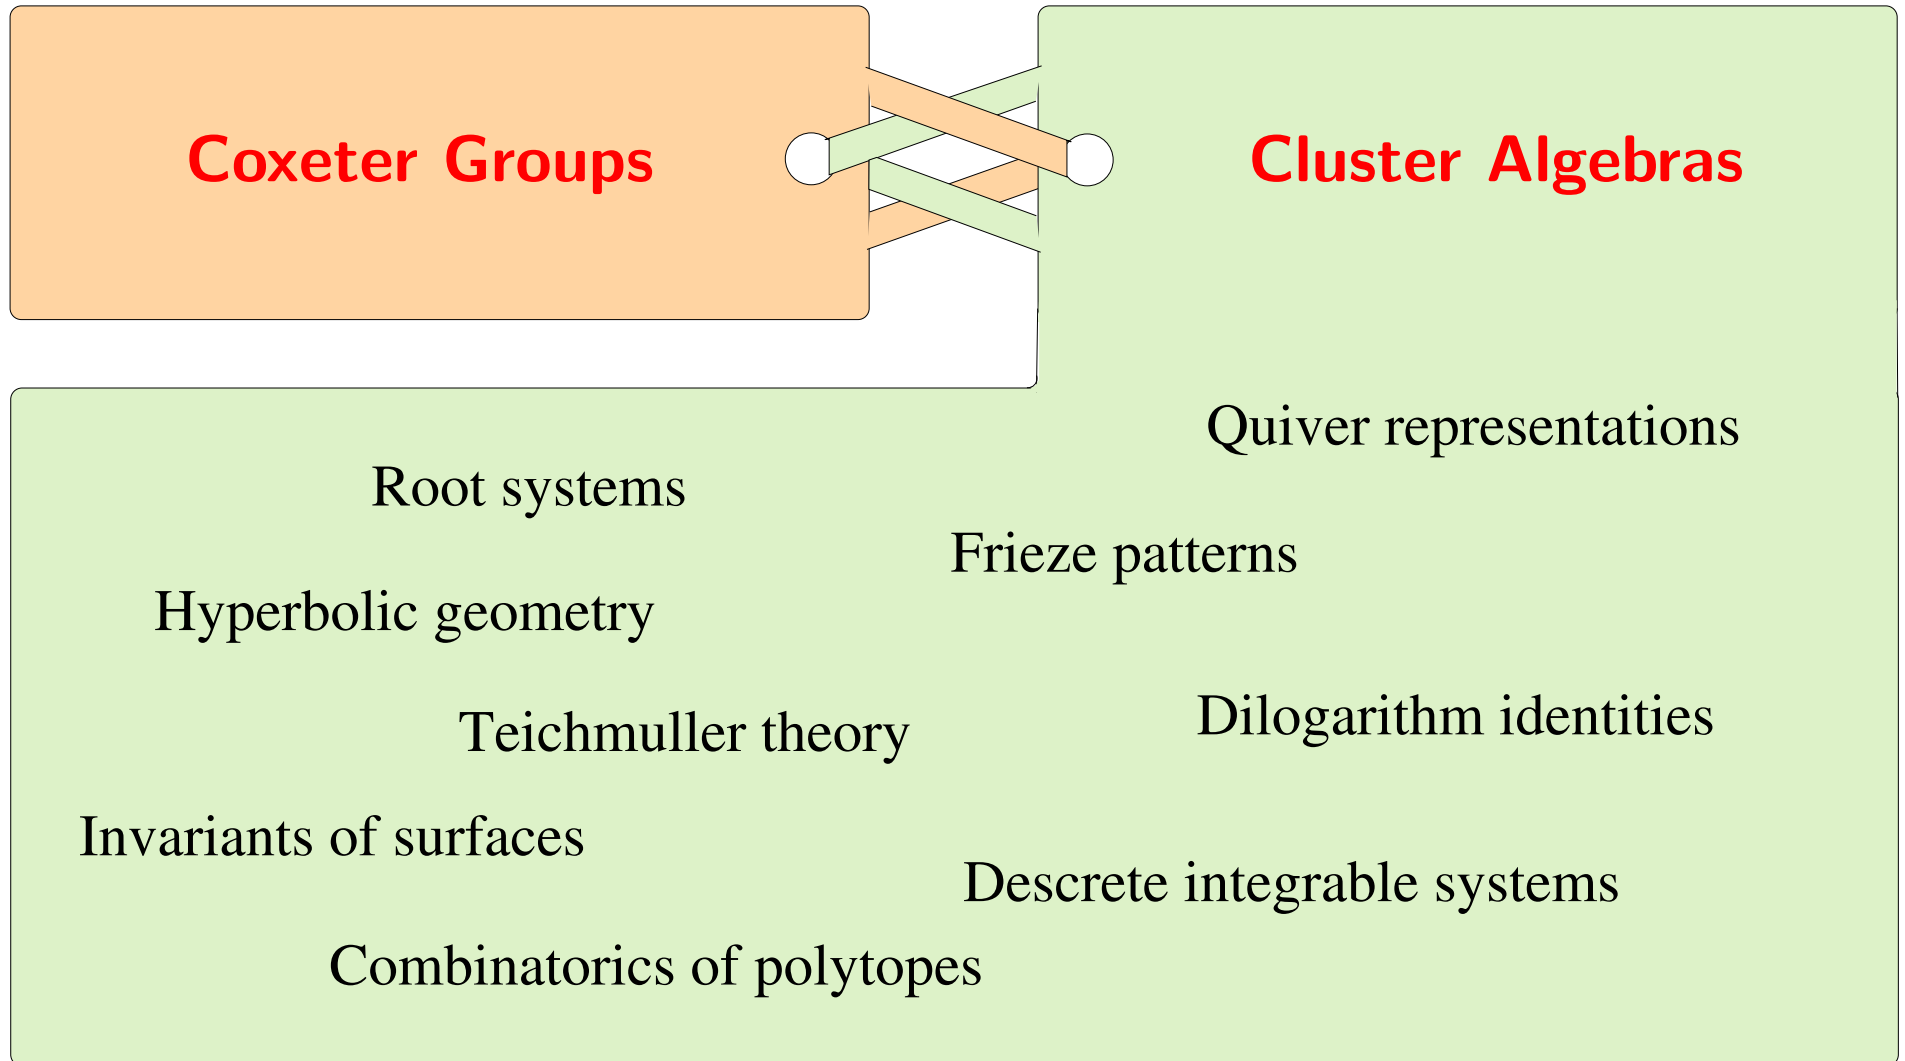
Coxeter Groups

Cluster Algebras

Quiver representations

Root systems

Frieze patterns

Hyperbolic geometry

Teichmuller theory

Dilogarithm identities

Invariants of surfaces

Descrete integrable systems

Combinatorics of polytopes